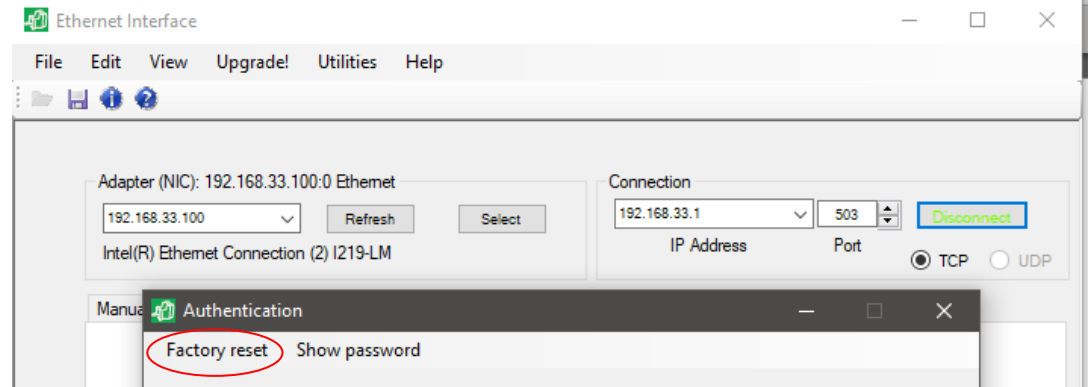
Ethernet Interface

File Edit View Upgrade! Utilities Help

Adapter (NIC): 192.168.33.100:0 Ethernet

192.168.33.100

Refresh

Select

Intel(R) Ethernet Connection (2) I219-LM

Connection

192.168.33.1

503

Disconnect

IP Address

Port

TCP

UDP

Manua

Authentication

Factory reset

Show password